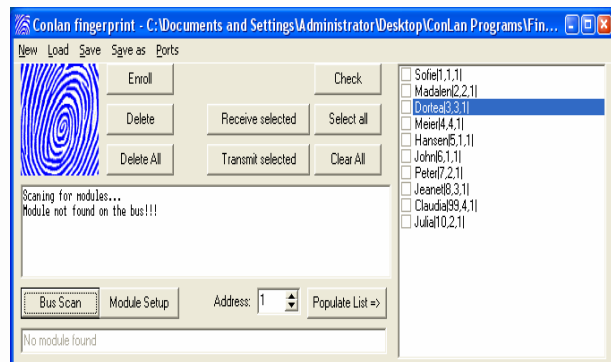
Conlan fingerprint - C:\Documents and Settings\Administrator\Desktop\ConLan Programs\Fin...

New Load Save Save as Ports

Enroll

Check

Delete

Receive selected

Select all

Delete All

Transmit selected

Clear All

Scaning for modules...
Module not found on the bus!!!

Bus Scan

Module Setup

Address: 1

Populate List =>

No module found

Sofie|1,1,1|
Madalen|2,2,1|
Dortea|3,3,1|
Meier|4,4,1|
Hansen|5,1,1|
John|6,1,1|
Peter|7,2,1|
Jeanet|8,3,1|
Claudia|99,4,1|
Julia|10,2,1|